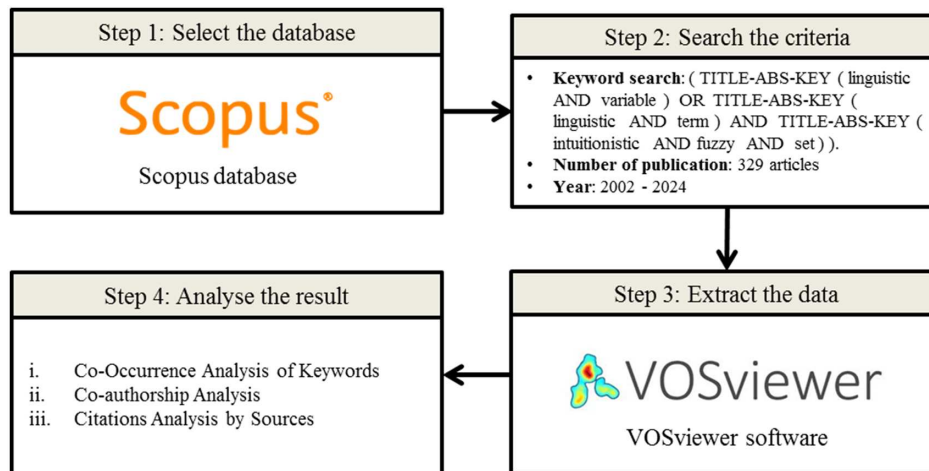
Step 1: Select the database

Scopus®

Scopus database

Step 2: Search the criteria

- **Keyword search**: ( TITLE-ABS-KEY ( linguistic AND variable ) OR TITLE-ABS-KEY ( linguistic AND term ) AND TITLE-ABS-KEY ( intuitionistic AND fuzzy AND set ) ).
- **Number of publication**: 329 articles
- **Year**: 2002 - 2024

Step 3: Extract the data

VOSviewer

VOSviewer software

Step 4: Analyse the result

i. Co-Occurrence Analysis of Keywords
ii. Co-authorship Analysis
iii. Citations Analysis by Sources